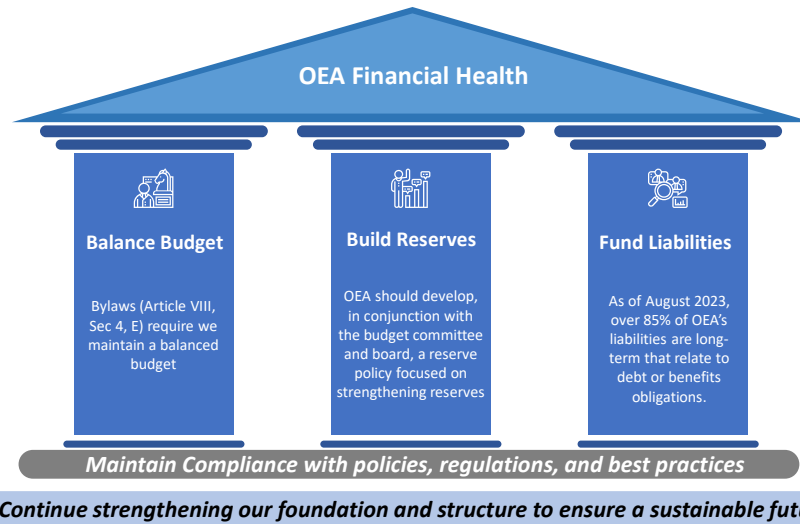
OEA Financial Health

Balance Budget

Bylaws (Article VIII, Sec 4, E) require we maintain a balanced budget

Build Reserves

OEA should develop, in conjunction with the budget committee and board, a reserve policy focused on strengthening reserves

Fund Liabilities

As of August 2023, over 85% of OEA's liabilities are long-term that relate to debt or benefits obligations.

Maintain Compliance with policies, regulations, and best practices

Continue strengthening our foundation and structure to ensure a sustainable fut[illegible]